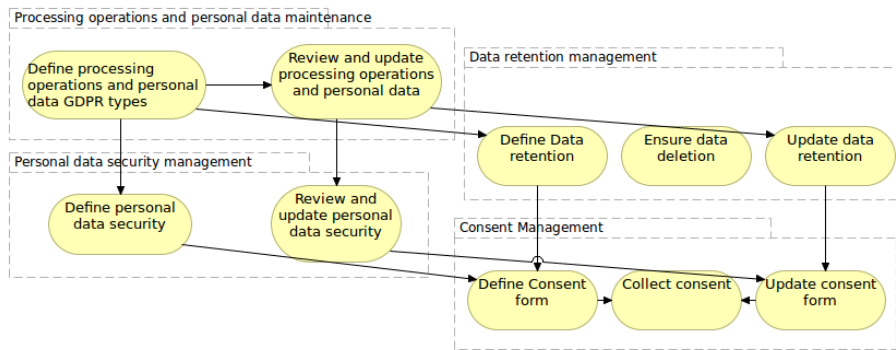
Processing operations and personal data maintenance

Define processing operations and personal data GDPR types

Review and update processing operations and personal data

Data retention management

Define Data retention

Ensure data deletion

Update data retention

Personal data security management

Define personal data security

Review and update personal data security

Consent Management

Define Consent form

Collect consent

Update consent form